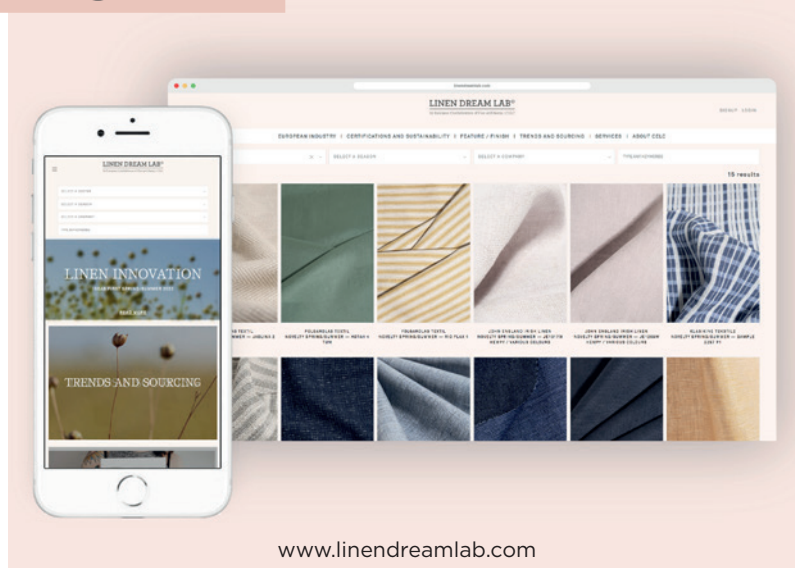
LINEN DREAM LAB®

SIGNUP LOGIN

EUROPEAN INDUSTRY | CERTIFICATIONS AND SUSTAINABILITY | FEATURE / FINISH | TRENDS AND SOURCING | SERVICES | ABOUT CELC

SELECT A SEASON

SELECT A COMPANY

TYPE KEYWORDS

15 results

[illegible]

LINEN INNOVATION

TRENDS AND SOURCING

www.linendreamlab.com